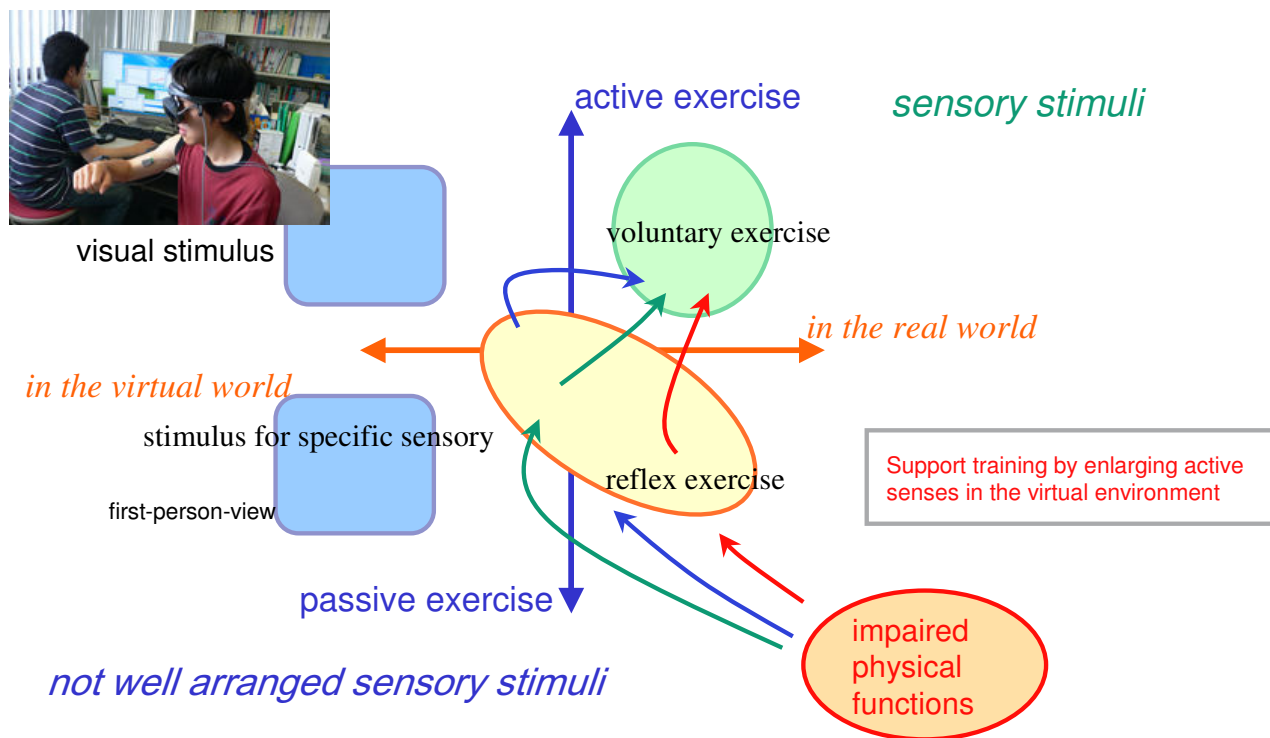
active exercise

sensory stimuli

visual stimulus

voluntary exercise

in the real world

in the virtual world

stimulus for specific sensory

first-person-view

reflex exercise

Support training by enlarging active senses in the virtual environment

passive exercise

impaired physical functions

not well arranged sensory stimuli